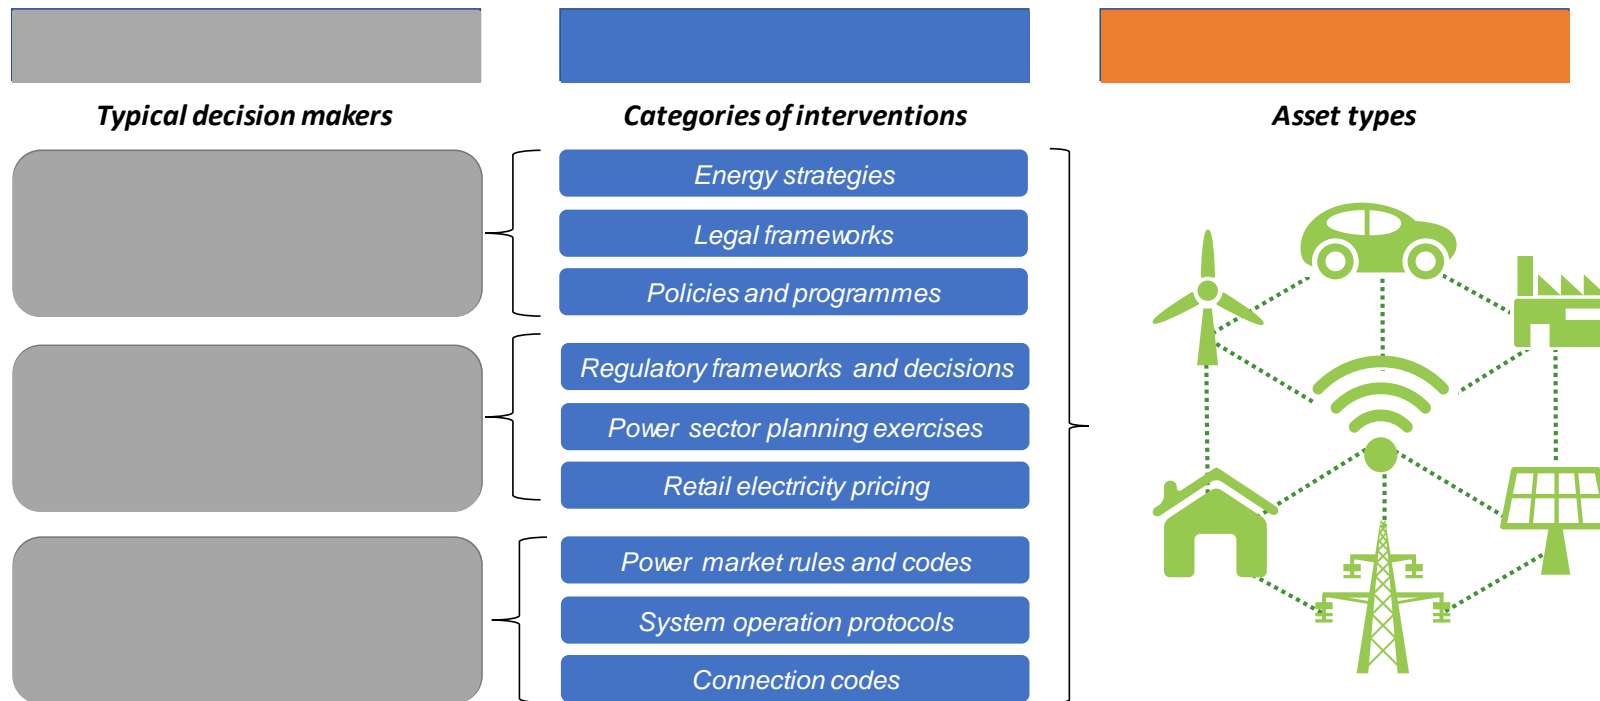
Typical decision makers

Categories of interventions

Asset types

Energy strategies

Legal frameworks

Policies and programmes

Regulatory frameworks and decisions

Power sector planning exercises

Retail electricity pricing

Power market rules and codes

System operation protocols

Connection codes